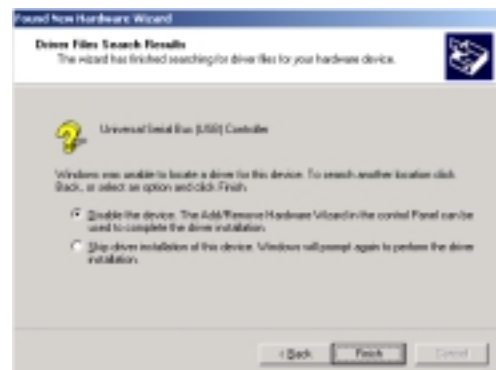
Found New Hardware Wizard

Driver Files Search Results
The wizard has finished searching for driver files for your hardware device.

Universal Serial Bus (USB) Controller

Windows was unable to locate a driver for this device. To search another location click Back, or select an option and click Finish.

Disable the device. The Add/Remove Hardware Wizard in the control Panel can be used to complete the driver installation.

Skip driver installation of this device. Windows will prompt again to perform the driver installation.

< Back
Finish
Cancel